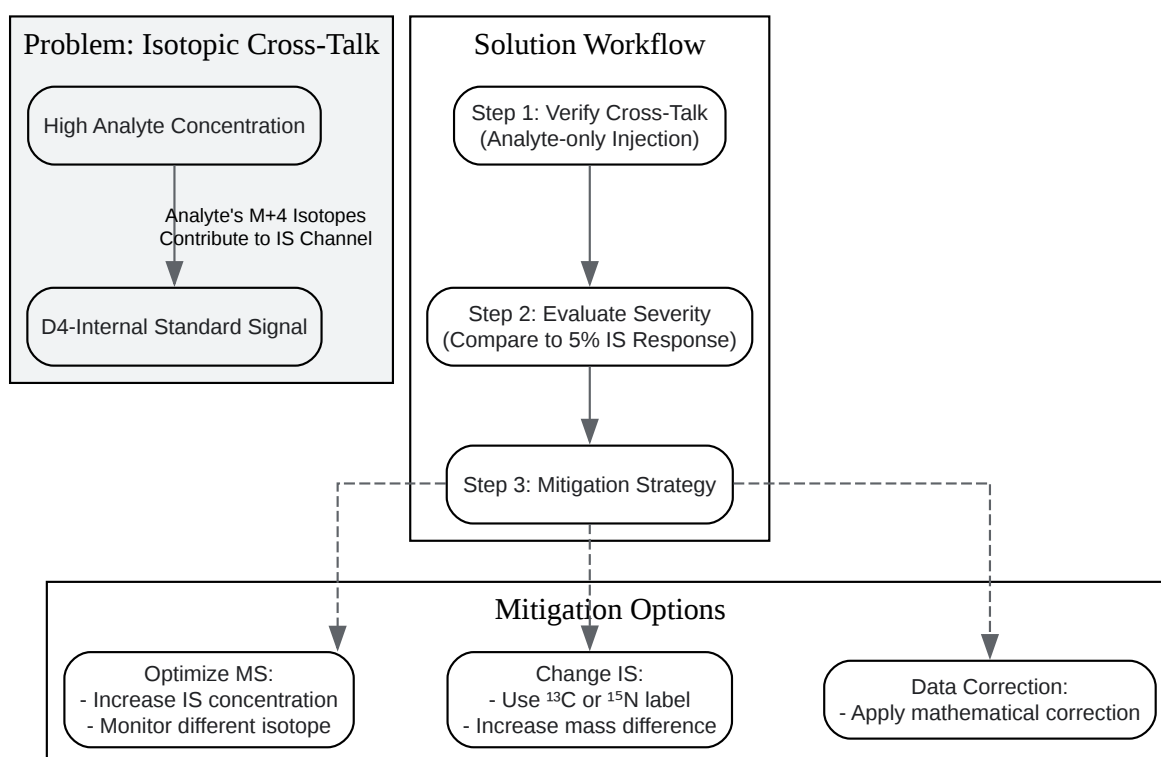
Problem: Isotopic Cross-Talk

High Analyte Concentration

Analyte's M+4 Isotopes Contribute to IS Channel

D4-Internal Standard Signal

Solution Workflow

Step 1: Verify Cross-Talk (Analyte-only Injection)

Step 2: Evaluate Severity (Compare to 5% IS Response)

Step 3: Mitigation Strategy

Mitigation Options

Optimize MS:
- Increase IS concentration
- Monitor different isotope

Change IS:
- Use $^{13}C$ or $^{15}N$ label
- Increase mass difference

Data Correction:
- Apply mathematical correction